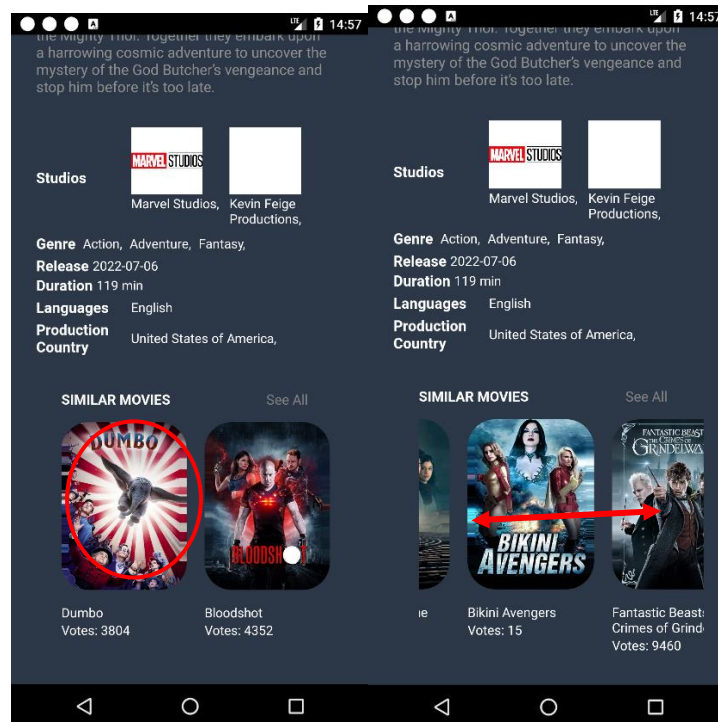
14:57

the Mighty Thor. Together they embark upon a harrowing cosmic adventure to uncover the mystery of the God Butcher's vengeance and stop him before it's too late.

Studios

MARVEL STUDIOS

Marvel Studios, Kevin Feige Productions,

Genre Action, Adventure, Fantasy,
Release 2022-07-06
Duration 119 min
Languages English
Production Country United States of America,

SIMILAR MOVIES See All

DUMBO

BLOODSHOT

Dumbo
Votes: 3804

Bloodshot
Votes: 4352

14:57

the Mighty Thor. Together they embark upon a harrowing cosmic adventure to uncover the mystery of the God Butcher's vengeance and stop him before it's too late.

Studios

MARVEL STUDIOS

Marvel Studios, Kevin Feige Productions,

Genre Action, Adventure, Fantasy,
Release 2022-07-06
Duration 119 min
Languages English
Production Country United States of America,

SIMILAR MOVIES See All

BIKINI AVENGERS

FANTASTIC BEASTS THE CRIMES OF GRINDELWALD

ie

Bikini Avengers
Votes: 15

Fantastic Beasts Crimes of Grind
Votes: 9460